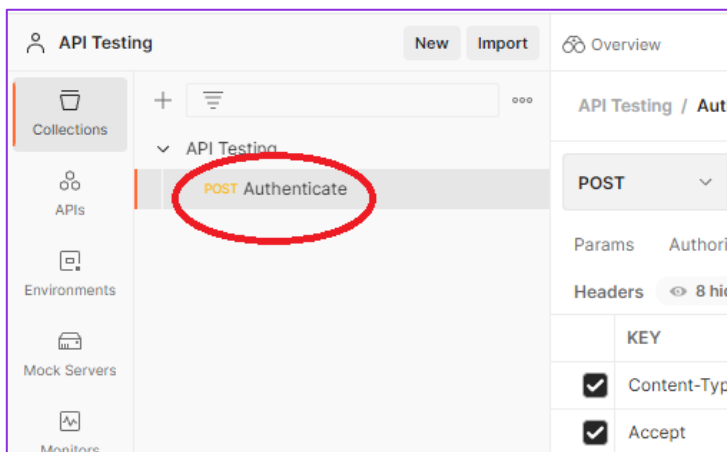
API Testing

New

Import

Overview

Collections

APIs

Environments

Mock Servers

Monitors

+

API Testing

POST Authenticate

API Testing / Aut

POST

Params

Authori

Headers

8 hi

KEY

Content-Typ

Accept